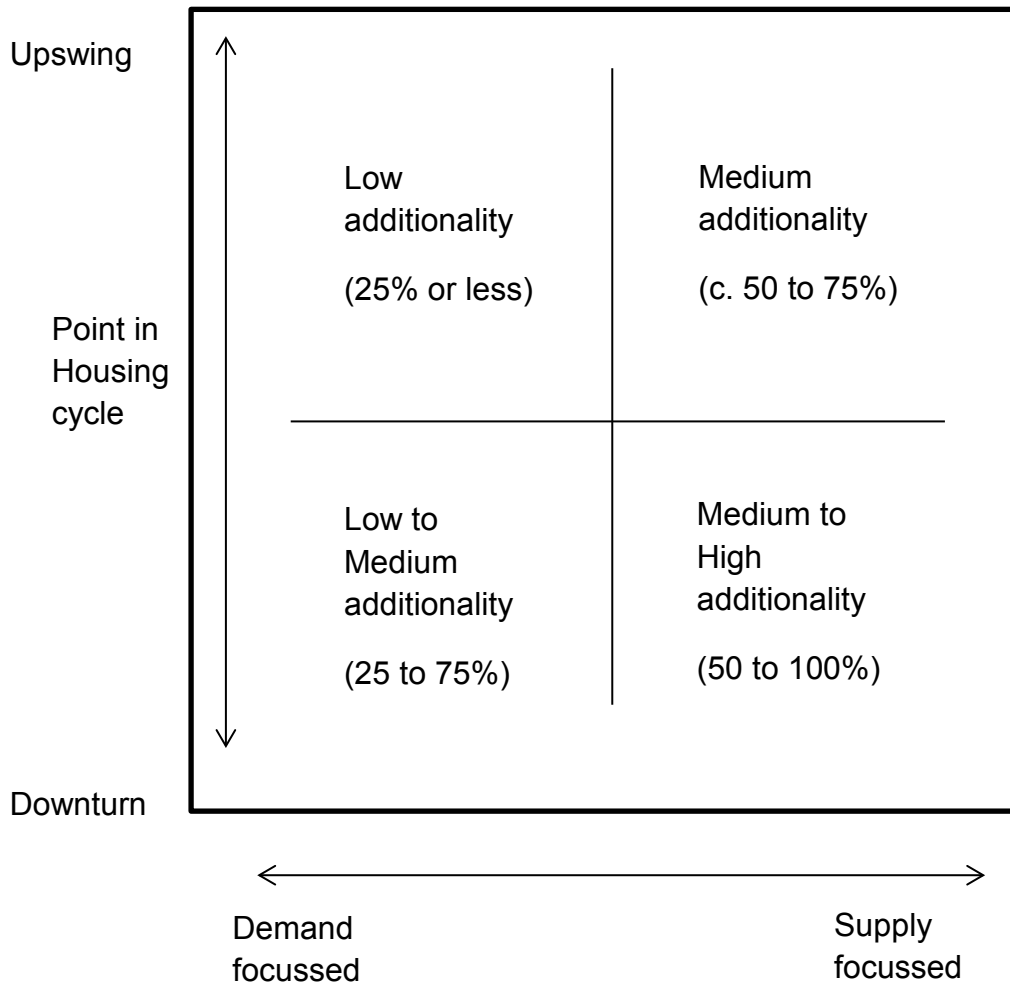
Upswing

Point in Housing cycle

Downturn

Low additionality

(25% or less)

Medium additionality

(c. 50 to 75%)

Low to Medium additionality

(25 to 75%)

Medium to High additionality

(50 to 100%)

Demand focussed

Supply focussed